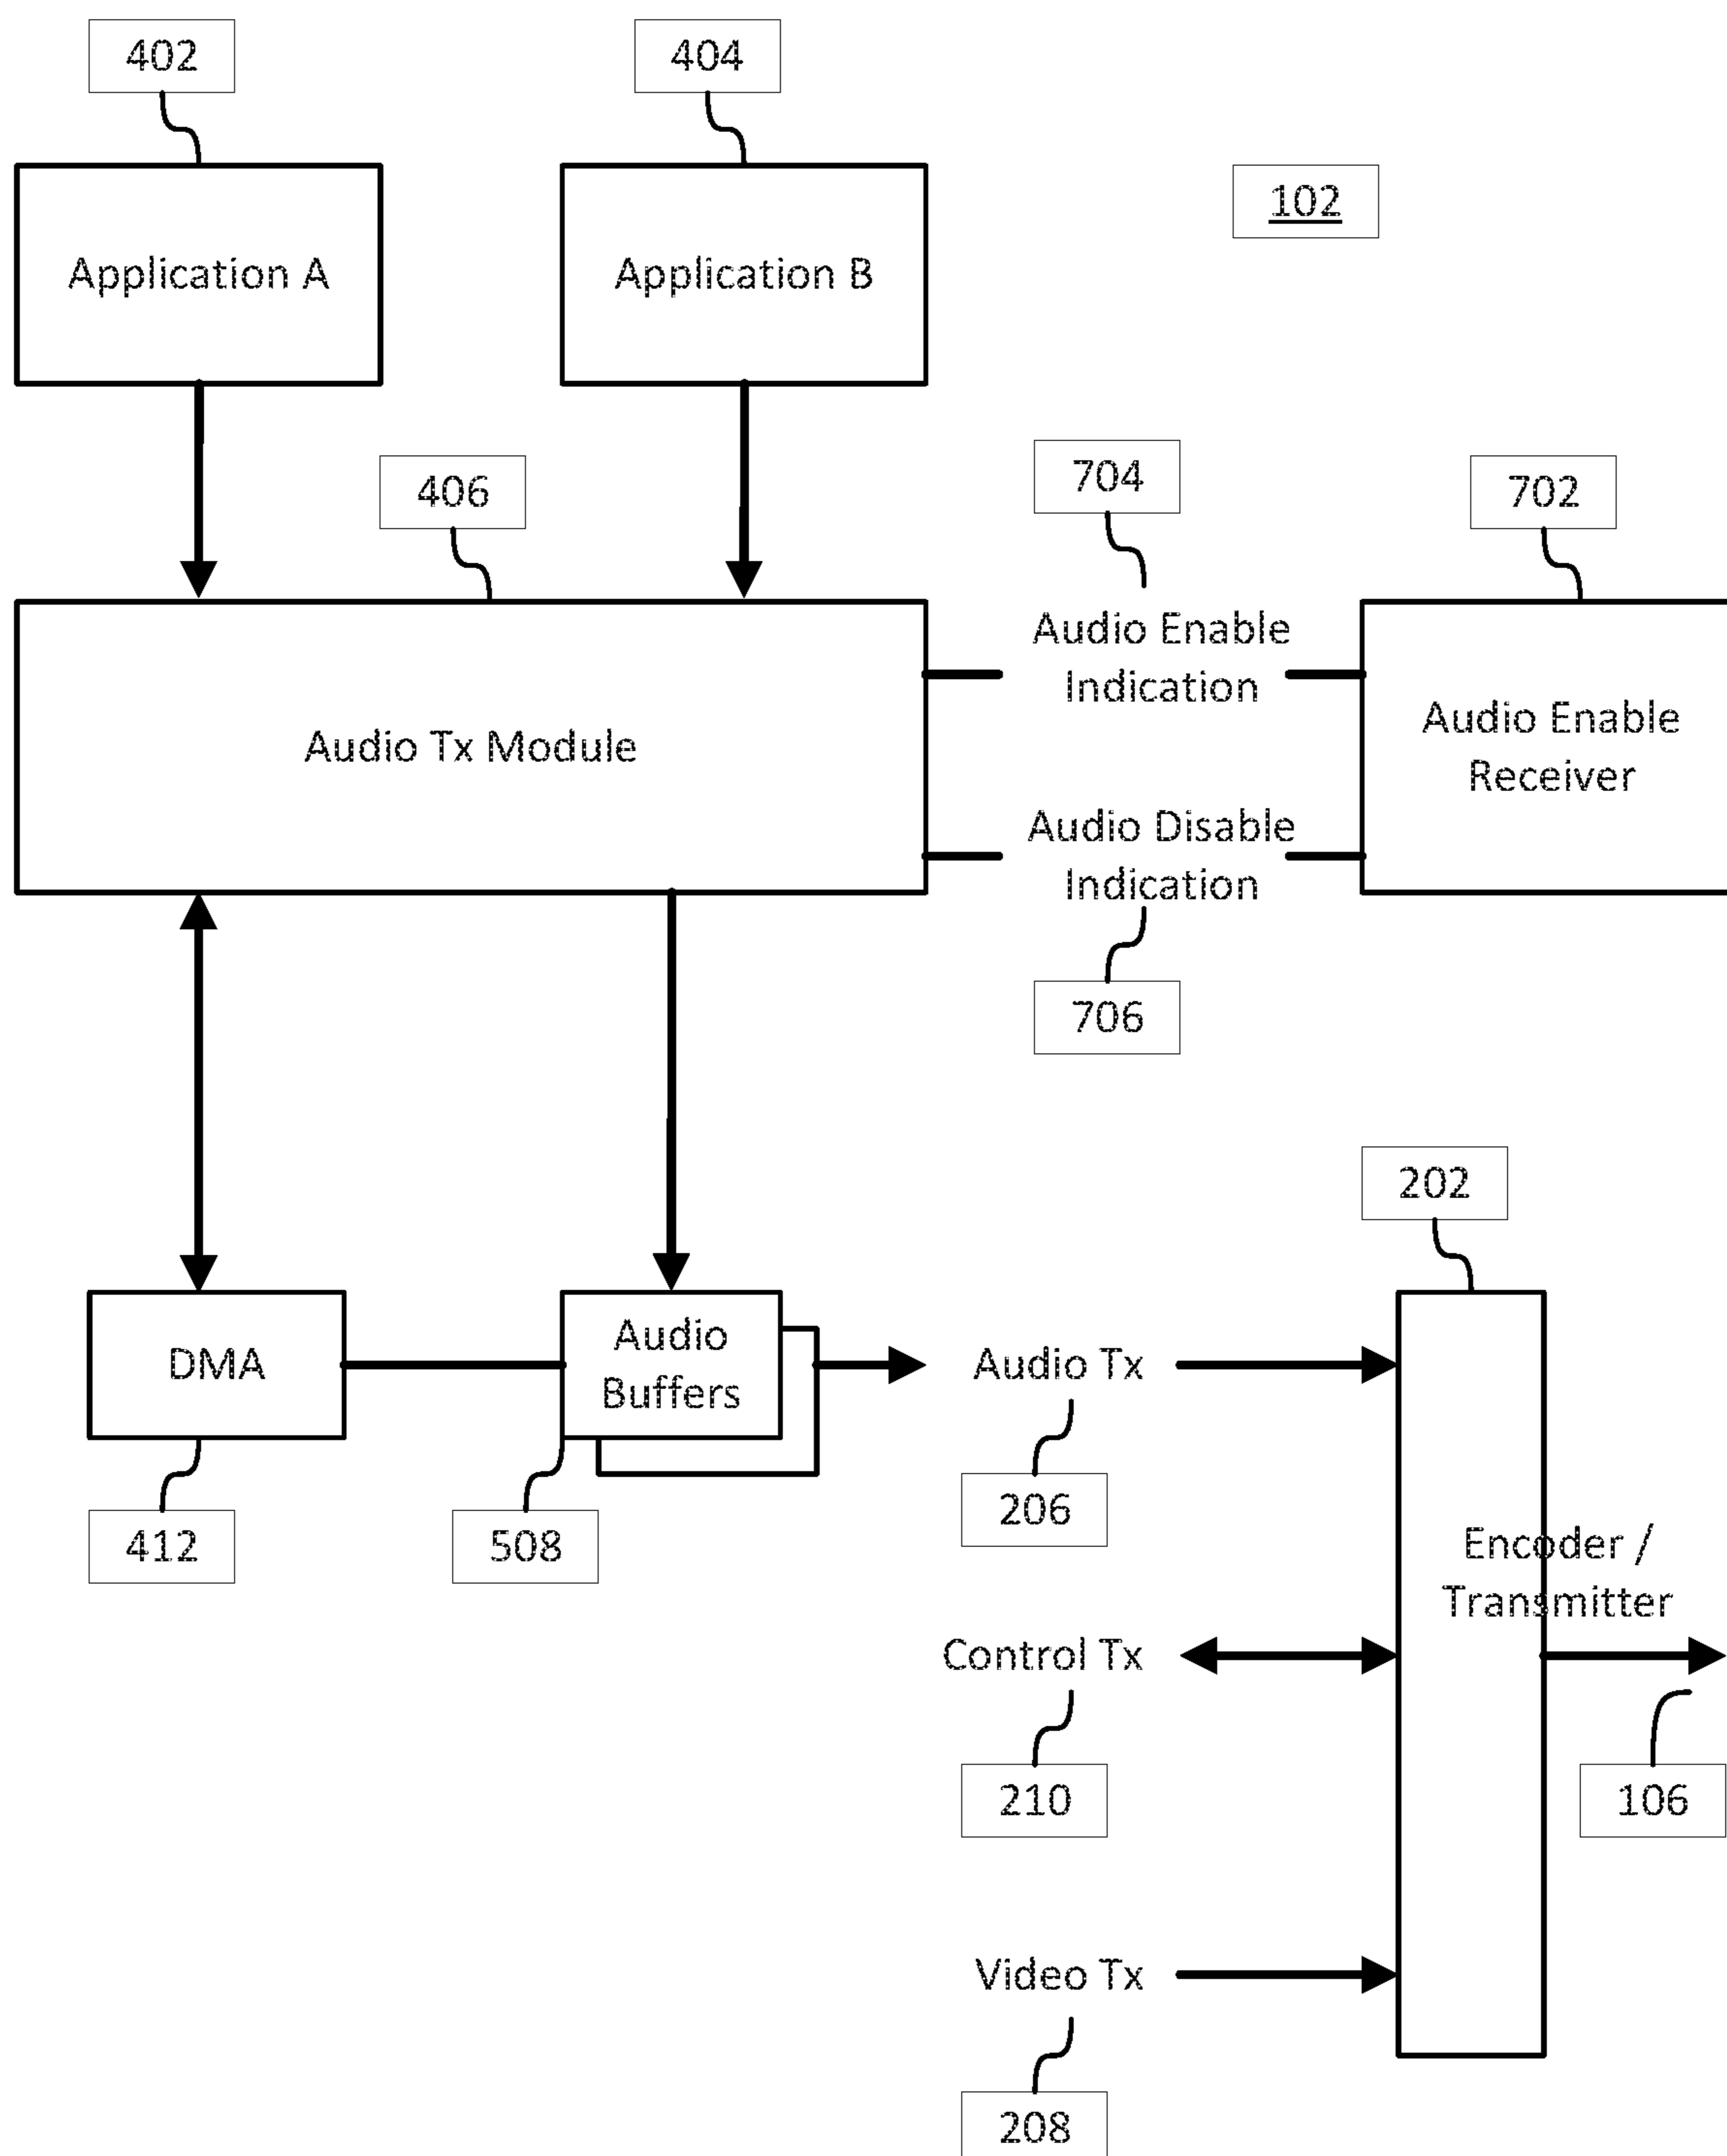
402

404

102

Application A

Application B

406

704

702

Audio Tx Module

Audio Enable Indication

Audio Enable Receiver

Audio Disable Indication

706

202

DMA

Audio Buffers

Audio Tx

206

412

508

Encoder / Transmitter

Control Tx

210

106

Video Tx

208